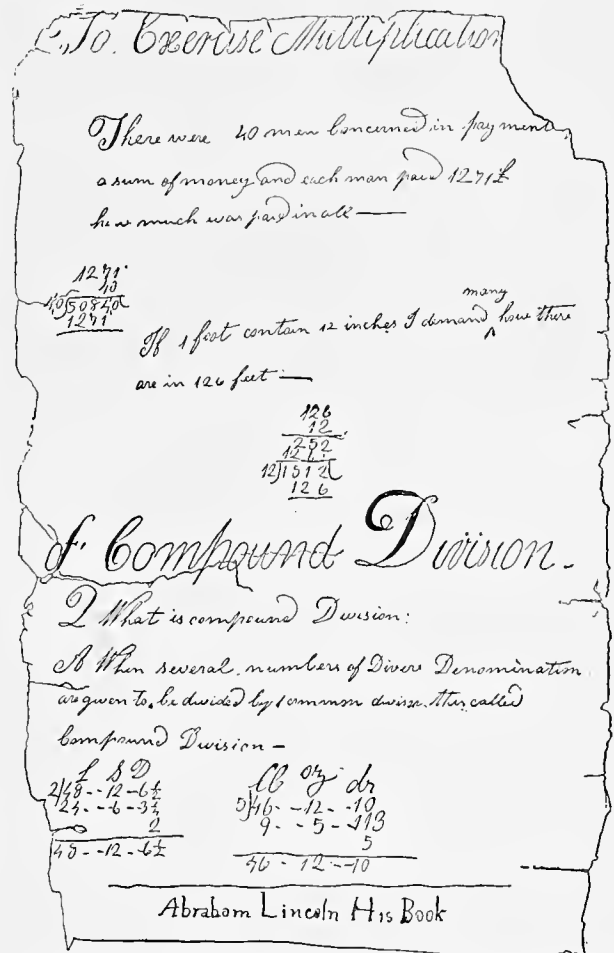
To Exercise Multiplication

There were 40 men concerned in payment a sum of money and each man paid 1271£ how much was paid in all —

1271
40
40)50840(
1271

If 1 foot contain 12 inches I demand how many there are in 126 feet —

126
12
1512
12)1512(
126

of Compound Division.

Q What is compound Division:

A When several numbers of Divers Denomination are given to be divided by 1 common divisor this is called Compound Division —

£ S D
2)48 - 12 - 6½
24 - - 6 - 3¼
2
48 - - 12 - 6½

lb oz dr
5)46 - 12 - 10
9 - - 5 - 11 3/5
5
46 - 12 - 10

Abraham Lincoln His Book